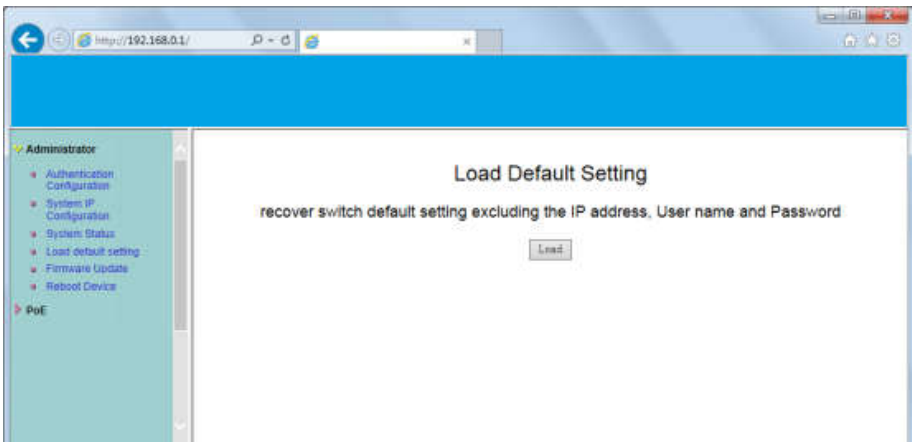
http://192.168.0.1/

Administrator

Authentication Configuration

System IP Configuration

System Status

Load default setting

Firmware Update

Reboot Device

PoE

Load Default Setting

recover switch default setting excluding the IP address, User name and Password

Load